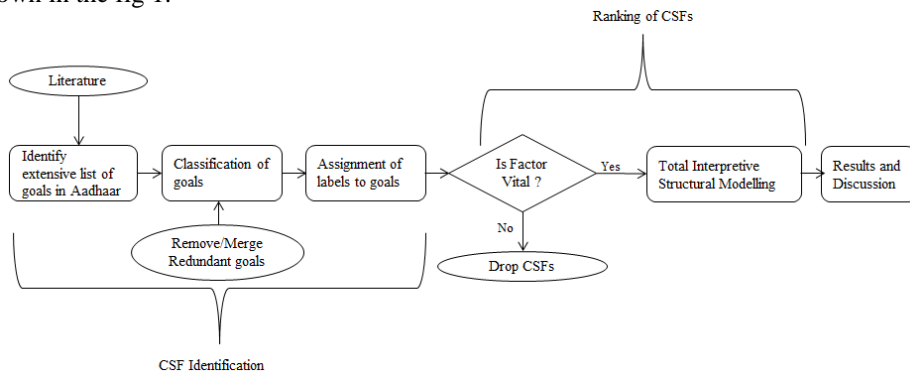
own in the fig 1.

Ranking of CSFs

Literature

Identify extensive list of goals in Aadhaar

Classification of goals

Assignment of labels to goals

Is Factor Vital ?

Yes

Total Interpretive Structural Modelling

Results and Discussion

No

Remove/Merge Redundant goals

Drop CSFs

CSF Identification